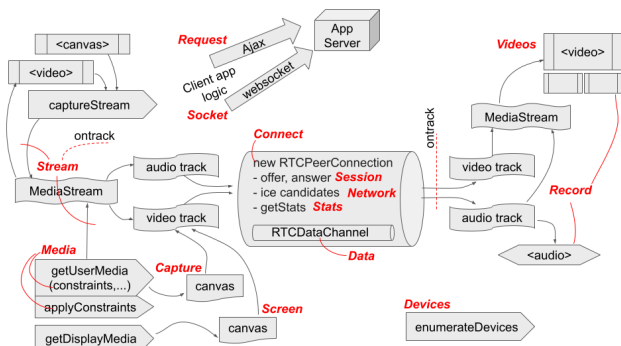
Request
Ajax
App Server
Client app logic
websocket
Socket

<canvas>
<video>
captureStream
ontrack
Stream
MediaStream
audio track
video track

Connect
new RTCPeerConnection
- offer, answer Session
- ice candidates Network
- getStats Stats
RTCDataChannel
Data

ontrack

Videos
<video>
MediaStream
video track
audio track
Record
<audio>

Media
getUserMedia (constraints,...)
applyConstraints
Capture
canvas
Screen
canvas
getDisplayMedia

Devices
enumerateDevices